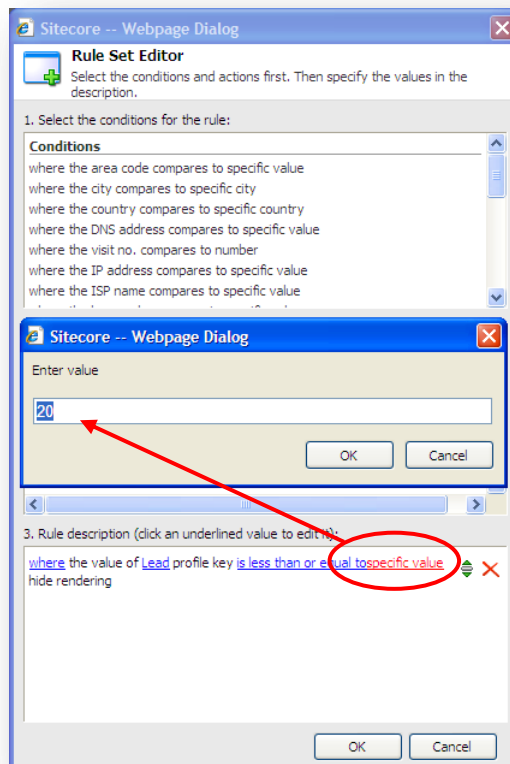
Sitecore -- Webpage Dialog

Rule Set Editor
Select the conditions and actions first. Then specify the values in the description.

1. Select the conditions for the rule:

Conditions
where the area code compares to specific value
where the city compares to specific city
where the country compares to specific country
where the DNS address compares to specific value
where the visit no. compares to number
where the IP address compares to specific value
where the ISP name compares to specific value

Sitecore -- Webpage Dialog

Enter value

20

OK Cancel

3. Rule description (click an underlined value to edit it):

where the value of Lead profile key is less than or equal to specific value
hide rendering

OK Cancel